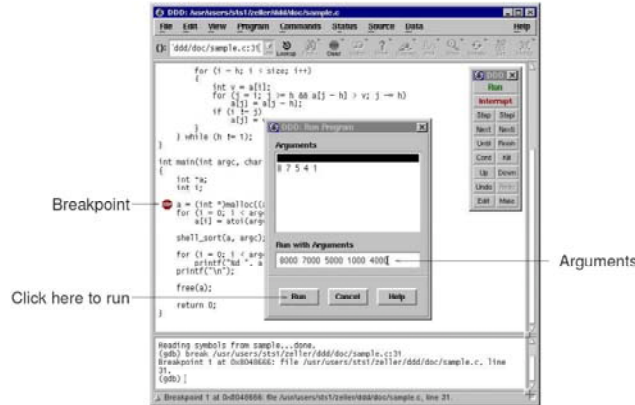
DDD: /usr/users/sts1/zeller/ddd/doc/sample.c

File Edit View Program Commands Status Source Data Help

(): 'ddd/doc/sample.c:31' Lookup Find Clear

for (i = h; i < size; i++)
{
int v = a[i];
for (j = i; j >= h && a[j - h] > v; j -= h)
a[j] = a[j - h];
if (i != j)
a[j] = v;
}
} while (h != 1);
}

int main(int argc, char

{
int *a;
int i;

a = (int *)malloc((
for (i = 0; i < arg
a[i] = atoi(arg

shell_sort(a, argc);

for (i = 0; i < arg
printf("%d ", a
printf("\n");

free(a);

return 0;
}

DDD

Run
Interrupt
Step Stepi
Next Nexti
Until Finish
Cont Kill
Up Down
Undo Redo
Edit Make

DDD: Run Program

Arguments

8 7 5 4 1

Run with Arguments

8000 7000 5000 1000 4000

Run Cancel Help

Reading symbols from sample...done.
(gdb) break /usr/users/sts1/zeller/ddd/doc/sample.c:31
Breakpoint 1 at 0x8048666: file /usr/users/sts1/zeller/ddd/doc/sample.c, line 31.
(gdb)

Breakpoint 1 at 0x8048666: file /usr/users/sts1/zeller/ddd/doc/sample.c, line 31.

Breakpoint

Click here to run

Arguments